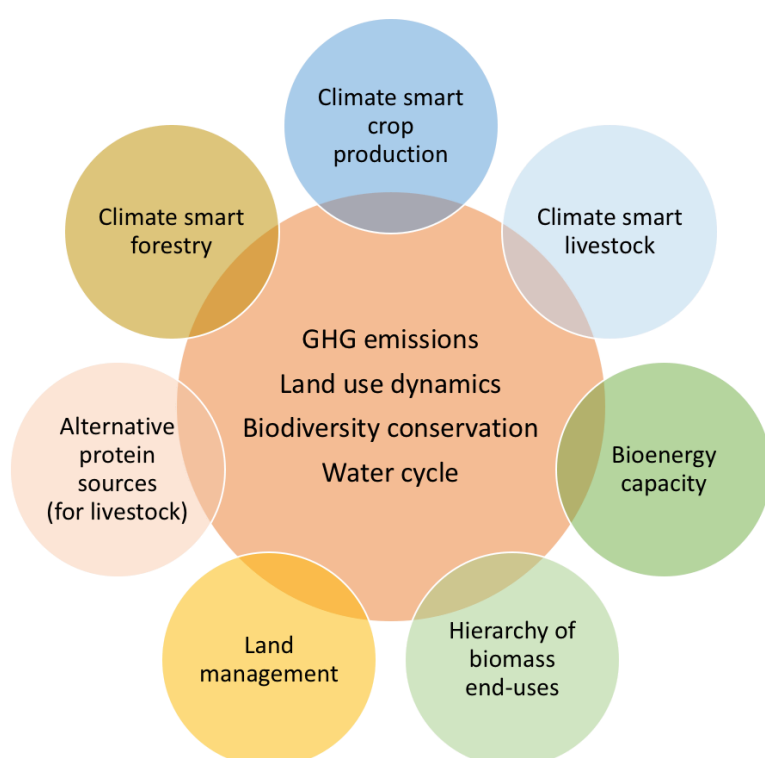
Climate smart crop production

Climate smart livestock

Bioenergy capacity

Hierarchy of biomass end-uses

Land management

Alternative protein sources (for livestock)

Climate smart forestry

GHG emissions
Land use dynamics
Biodiversity conservation
Water cycle